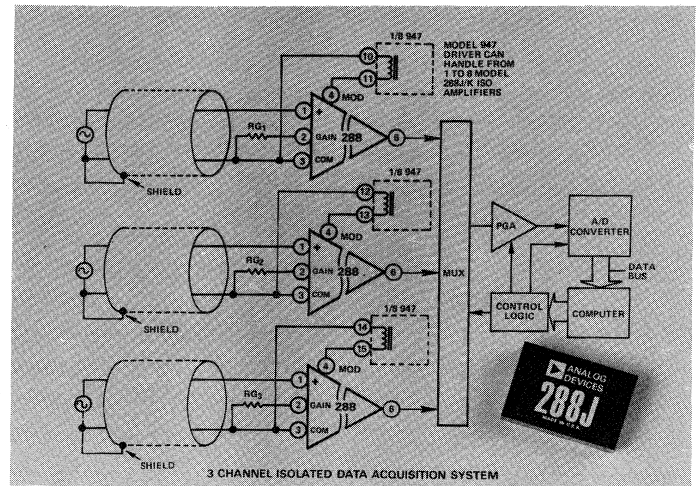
1/8 947

MODEL 947 DRIVER CAN HANDLE FROM 1 TO 8 MODEL 288J/K ISO AMPLIFIERS

10
11
4 MOD
1 +
2 GAIN
3 COM
288
6
$RG_1$
SHIELD

1/8 947
12
12
4 MOD
1 +
2 GAIN
3 COM
288
6
$RG_2$
SHIELD

1/8 947
14
15
4 MOD
1 +
2 GAIN
3 COM
288
5
$RG_3$
SHIELD

MUX

PGA

A/D CONVERTER

DATA BUS

CONTROL LOGIC

COMPUTER

ANALOG DEVICES
288J
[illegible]

3 CHANNEL ISOLATED DATA ACQUISITION SYSTEM